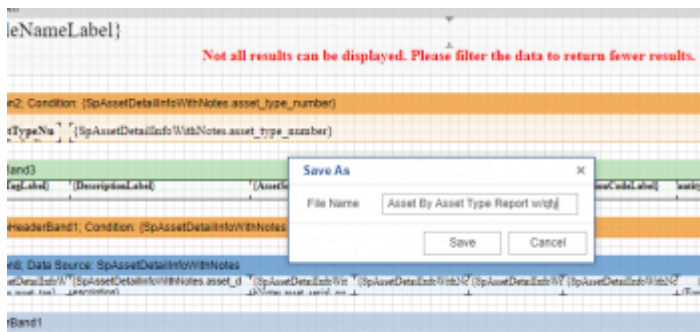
leNameLabel}

Not all results can be displayed. Please filter the data to return fewer results.

n2; Condition: {SpAssetDetailInfoWithNotes.asset_type_number}

tTypeNu {SpAssetDetailInfoWithNotes.asset_type_number}

Band3

TagLabel} {DescriptionLabel} {AssetS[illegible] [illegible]onCodeLabel} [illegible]

HeaderBand1; Condition: {SpAssetDetailInfoWithNotes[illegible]

d6; Data Source: SpAssetDetailInfoWithNotes

etDetailInfoW {SpAssetDetailInfoWithNotes.asset_d {SpAssetDetailInfoWit {SpAssetDetailInfoWithN {SpAssetDetailInfoWit {SpAssetDetailInfoWithN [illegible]

rBand1

Save As

File Name Asset By Asset Type Report w/clty

Save Cancel